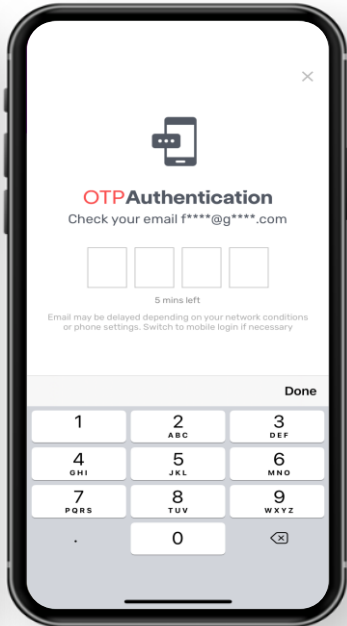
OTPAuthentication

Check your email f****@g****.com

5 mins left

Email may be delayed depending on your network conditions or phone settings. Switch to mobile login if necessary

Done

1
2 ABC
3 DEF
4 GHI
5 JKL
6 MNO
7 PQRS
8 TUV
9 WXYZ
.
0